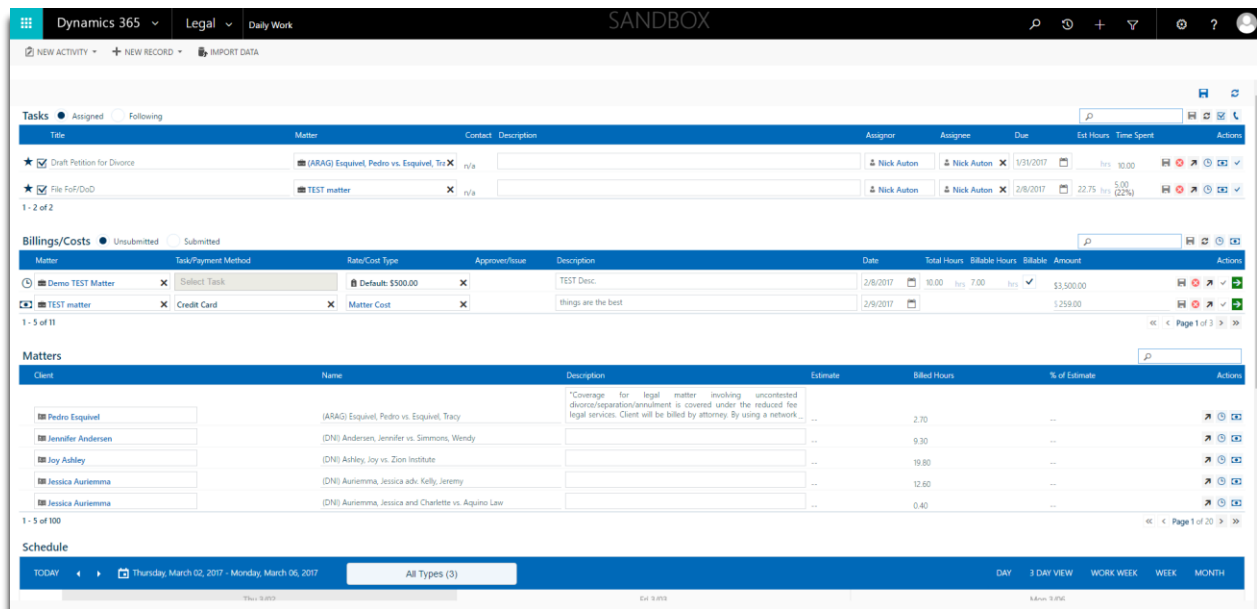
Dynamics 365 ⌄ Legal ⌄ Daily Work SANDBOX

NEW ACTIVITY ▾ + NEW RECORD ▾ IMPORT DATA

Tasks ● Assigned ○ Following

| Title | Matter | Contact | Description | Assignor | Assignee | Due | Est Hours | Time Spent | Actions |
|---|---|---|---|---|---|---|---|---|---|
| Draft Petition for Divorce | (ARAG) Esquivel, Pedro vs. Esquivel, Tra | n/a | | Nick Auton | Nick Auton | 1/31/2017 | hrs | 10.00 | |
| File FoF/DoD | TEST matter | n/a | | Nick Auton | Nick Auton | 2/8/2017 | 22.75 hrs | 5.00 (22%) | |

1 - 2 of 2

Billings/Costs ● Unsubmitted ○ Submitted

| Matter | Task/Payment Method | Rate/Cost Type | Approver/Issue | Description | Date | Total Hours | Billable Hours | Billable | Amount | Actions |
|---|---|---|---|---|---|---|---|---|---|---|
| Demo TEST Matter | Select Task | Default: $500.00 | | TEST Desc. | 2/8/2017 | 10.00 hrs | 7.00 hrs | ✓ | $3,500.00 | |
| TEST matter | Credit Card | Matter Cost | | things are the best | 2/9/2017 | | | | $259.00 | |

1 - 5 of 11
« ‹ Page 1 of 3 › »

Matters

| Client | Name | Description | Estimate | Billed Hours | % of Estimate | Actions |
|---|---|---|---|---|---|---|
| Pedro Esquivel | (ARAG) Esquivel, Pedro vs. Esquivel, Tracy | "Coverage for legal matter involving uncontested divorce/separation/annulment is covered under the reduced fee legal services. Client will be billed by attorney. By using a network ... | -- | 2.70 | -- | |
| Jennifer Andersen | (DNI) Andersen, Jennifer vs. Simmons, Wendy | | -- | 9.30 | -- | |
| Joy Ashley | (DNI) Ashley, Joy vs. Zion Institute | | -- | 19.80 | -- | |
| Jessica Auriemma | (DNI) Auriemma, Jessica adv. Kelly, Jeremy | | -- | 12.60 | -- | |
| Jessica Auriemma | (DNI) Auriemma, Jessica and Charlette vs. Aquino Law | | -- | 0.40 | -- | |

1 - 5 of 100
« ‹ Page 1 of 20 › »

Schedule

TODAY ◂ ▸ Thursday, March 02, 2017 - Monday, March 06, 2017 All Types (3) DAY 3 DAY VIEW WORK WEEK WEEK MONTH

Thu 3/02 Fri 3/03 Mon 3/06